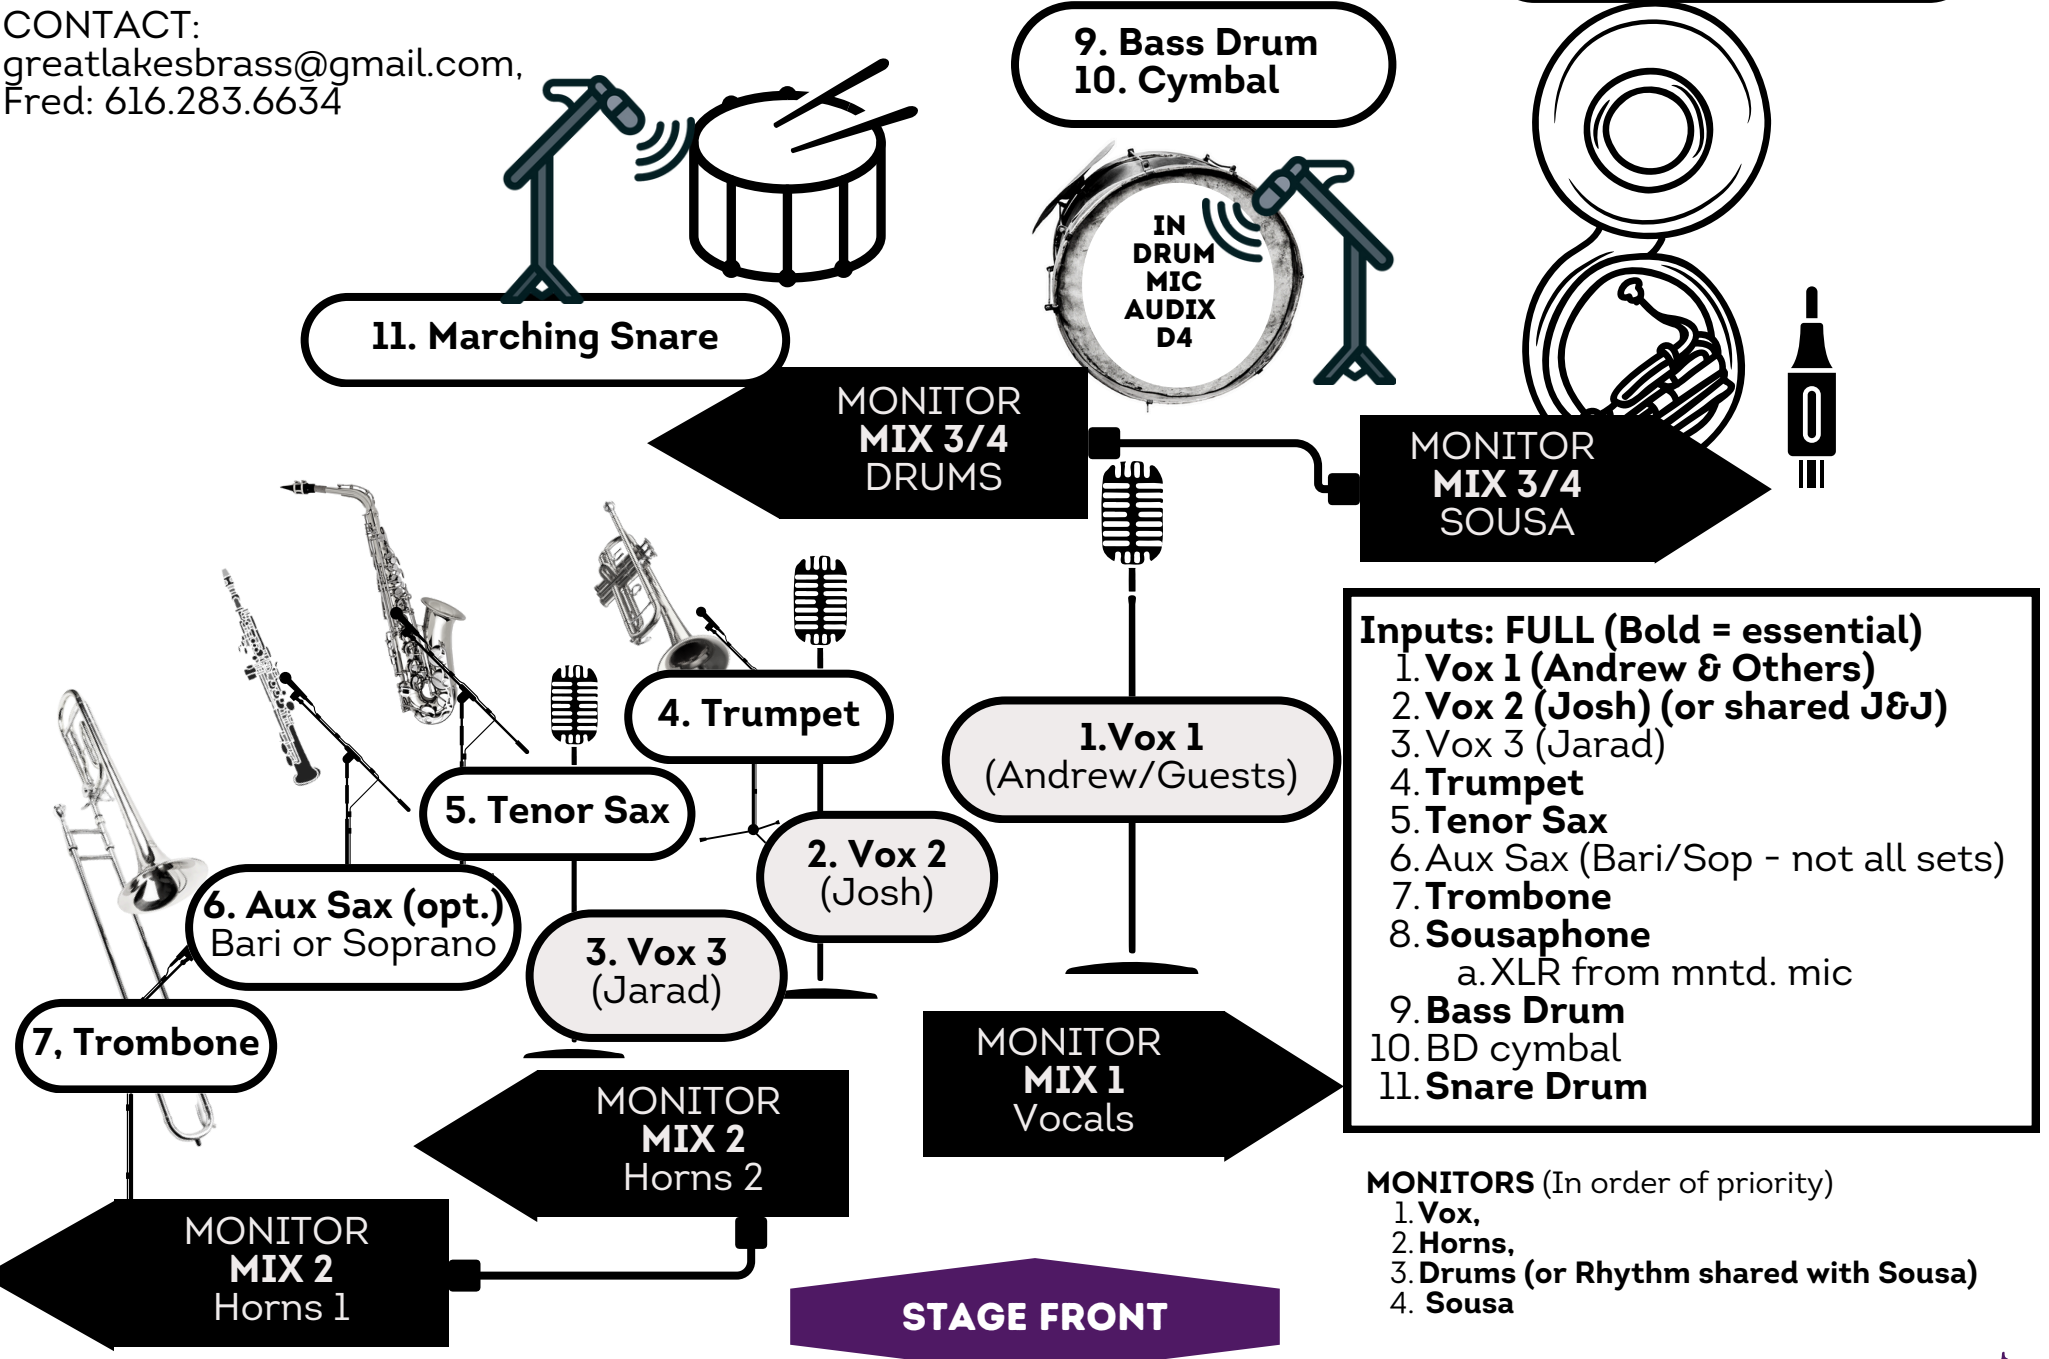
CONTACT:
greatlakesbrass@gmail.com,
Fred: 616.283.6634

9. Bass Drum
10. Cymbal

IN DRUM MIC AUDIX D4

11. Marching Snare

MONITOR
MIX 3/4
DRUMS

MONITOR
MIX 3/4
SOUSA

4. Trumpet

5. Tenor Sax

1.Vox 1
(Andrew/Guests)

2. Vox 2
(Josh)

6. Aux Sax (opt.)
Bari or Soprano

3. Vox 3
(Jarad)

7, Trombone

Inputs: FULL (Bold = essential)
1. Vox 1 (Andrew & Others)
2. Vox 2 (Josh) (or shared J&J)
3. Vox 3 (Jarad)
4. Trumpet
5. Tenor Sax
6. Aux Sax (Bari/Sop - not all sets)
7. Trombone
8. Sousaphone
a. XLR from mntd. mic
9. Bass Drum
10. BD cymbal
11. Snare Drum

MONITOR
MIX 1
Vocals

MONITOR
MIX 2
Horns 2

MONITOR
MIX 2
Horns 1

STAGE FRONT

MONITORS (In order of priority)
1. Vox,
2. Horns,
3. Drums (or Rhythm shared with Sousa)
4. Sousa